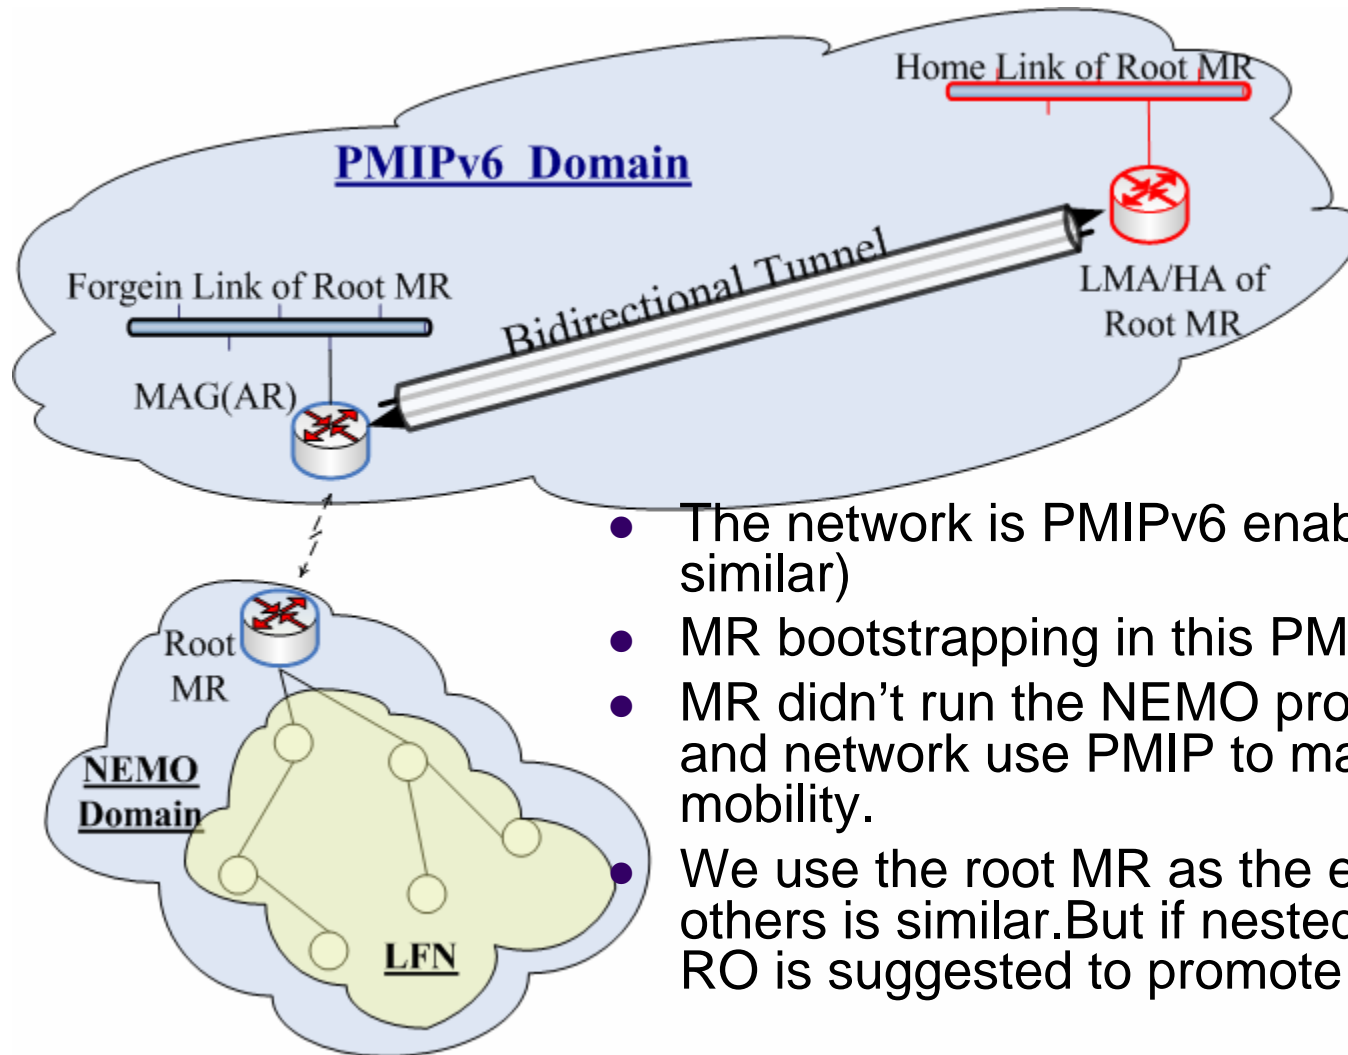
Home Link of Root MR

PMIPv6 Domain

Bidirectional Tunnel

LMA/HA of Root MR

Forgein Link of Root MR

MAG(AR)

Root MR

NEMO Domain

LFN

- The network is PMIPv6 enab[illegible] similar)
- MR bootstrapping in this PM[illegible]
- MR didn’t run the NEMO pro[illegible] and network use PMIP to ma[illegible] mobility.
- We use the root MR as the e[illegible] others is similar.But if nestec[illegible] RO is suggested to promote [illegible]